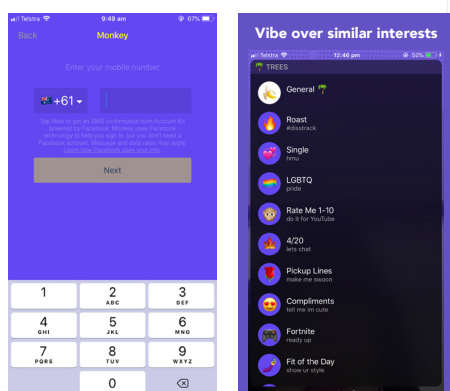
Telstra 9:49 am 67%

Back Monkey

Enter your mobile number

+61

Tap Next to get an SMS confirmation from Account Kit powered by Facebook. Monkey uses Facebook technology to help you sign in, but you don't need a Facebook account. Message and data rates may apply. Learn how Facebook uses your info

Next

1
2 ABC
3 DEF
4 GHI
5 JKL
6 MNO
7 PQRS
8 TUV
9 WXYZ
0

Vibe over similar interests

Telstra 12:46 pm 50%

TREES

General

Roast
#disstrack

Single
hmu

LGBTQ
pride

Rate Me 1-10
do it for YouTube

4/20
lets chat

Pickup Lines
make me swoon

Compliments
tell me im cute

Fortnite
ready up

Fit of the Day
show ur style